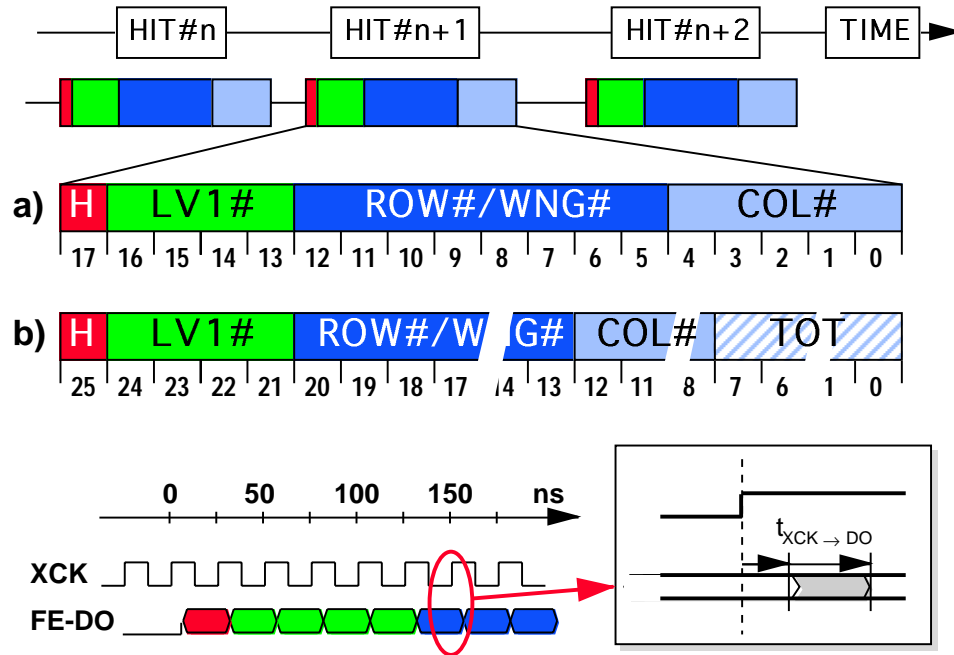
HIT#n HIT#n+1 HIT#n+2 TIME

a) H LV1# ROW#/WNG# COL#
17 16 15 14 13 12 11 10 9 8 7 6 5 4 3 2 1 0

b) H LV1# ROW#/W NG# COL# TOT
25 24 23 22 21 20 19 18 17 14 13 12 11 8 7 6 1 0

0 50 100 150 ns

XCK

FE-DO

$t_{XCK \rightarrow DO}$